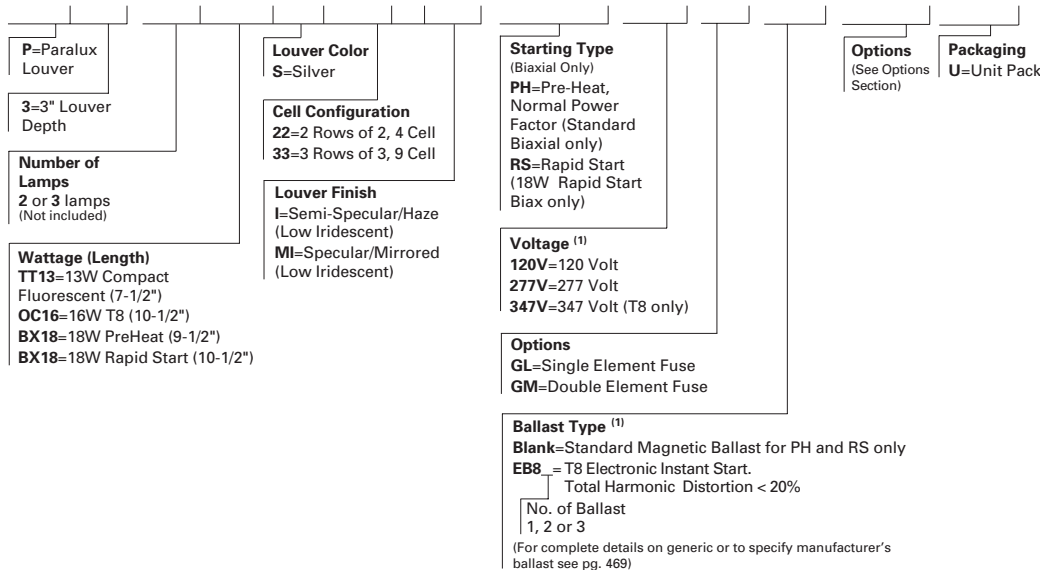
P=Paralux Louver

3=3" Louver Depth

Number of Lamps
2 or 3 lamps
(Not included)

Wattage (Length)
TT13=13W Compact Fluorescent (7-1/2")
OC16=16W T8 (10-1/2")
BX18=18W PreHeat (9-1/2")
BX18=18W Rapid Start (10-1/2")

Louver Color
S=Silver

Cell Configuration
22=2 Rows of 2, 4 Cell
33=3 Rows of 3, 9 Cell

Louver Finish
I=Semi-Specular/Haze (Low Iridescent)
MI=Specular/Mirrored (Low Iridescent)

Starting Type
(Biaxial Only)
PH=Pre-Heat, Normal Power Factor (Standard Biaxial only)
RS=Rapid Start (18W Rapid Start Biax only)

Voltage $^{(1)}$
120V=120 Volt
277V=277 Volt
347V=347 Volt (T8 only)

Options
GL=Single Element Fuse
GM=Double Element Fuse

Ballast Type $^{(1)}$
Blank=Standard Magnetic Ballast for PH and RS only
EB8_= T8 Electronic Instant Start. Total Harmonic Distortion < 20%
No. of Ballast
1, 2 or 3
(For complete details on generic or to specify manufacturer's ballast see pg. 469)

Options
(See Options Section)

Packaging
U=Unit Pack